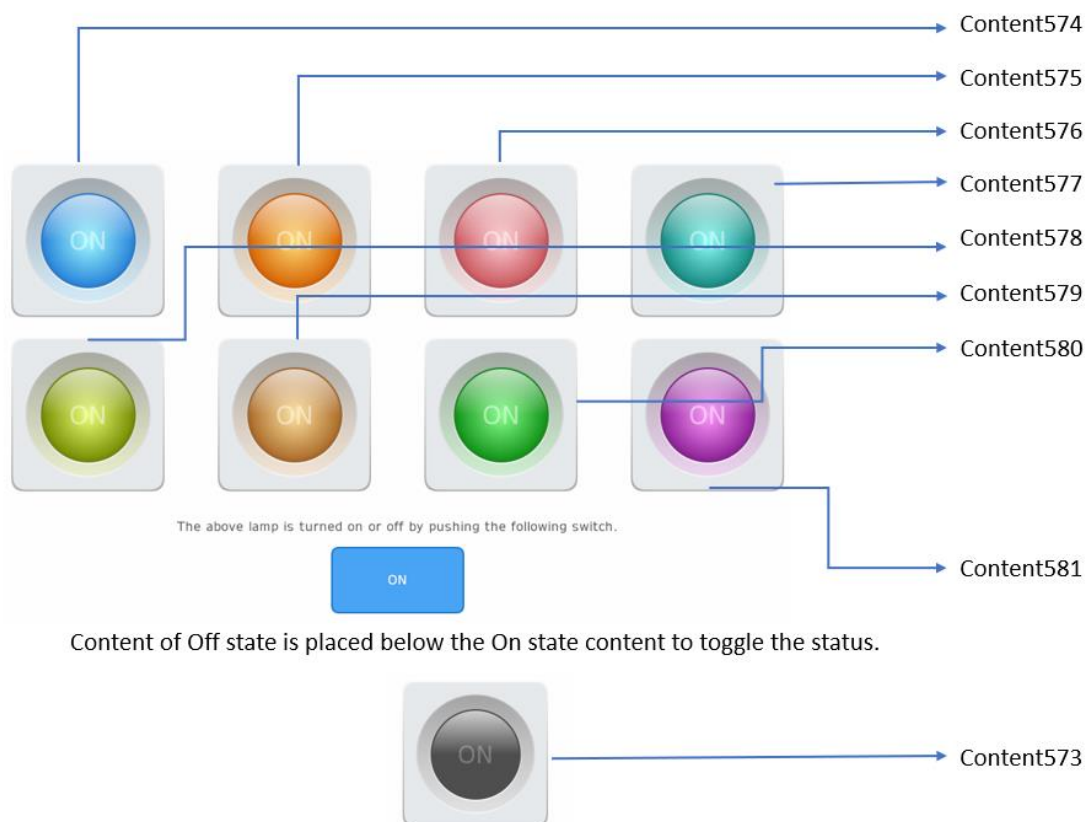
Content574
Content575
Content576
Content577
Content578
Content579
Content580

ON ON ON ON
ON ON ON ON

Content581

The above lamp is turned on or off by pushing the following switch.

ON

Content of Off state is placed below the On state content to toggle the status.

ON

Content573